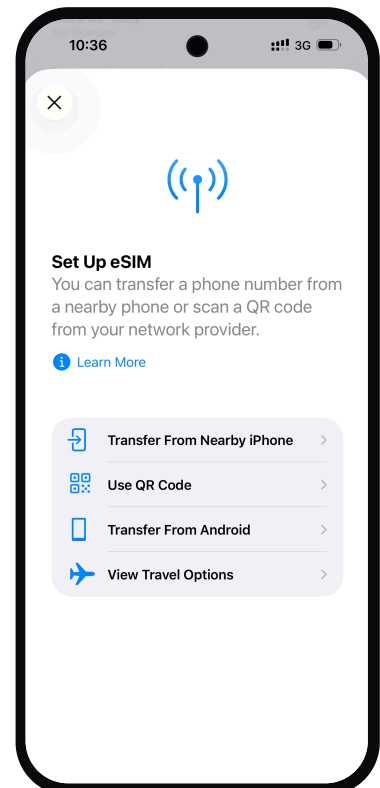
10:36

3G

Set Up eSIM

You can transfer a phone number from a nearby phone or scan a QR code from your network provider.

Learn More

Transfer From Nearby iPhone

Use QR Code

Transfer From Android

View Travel Options